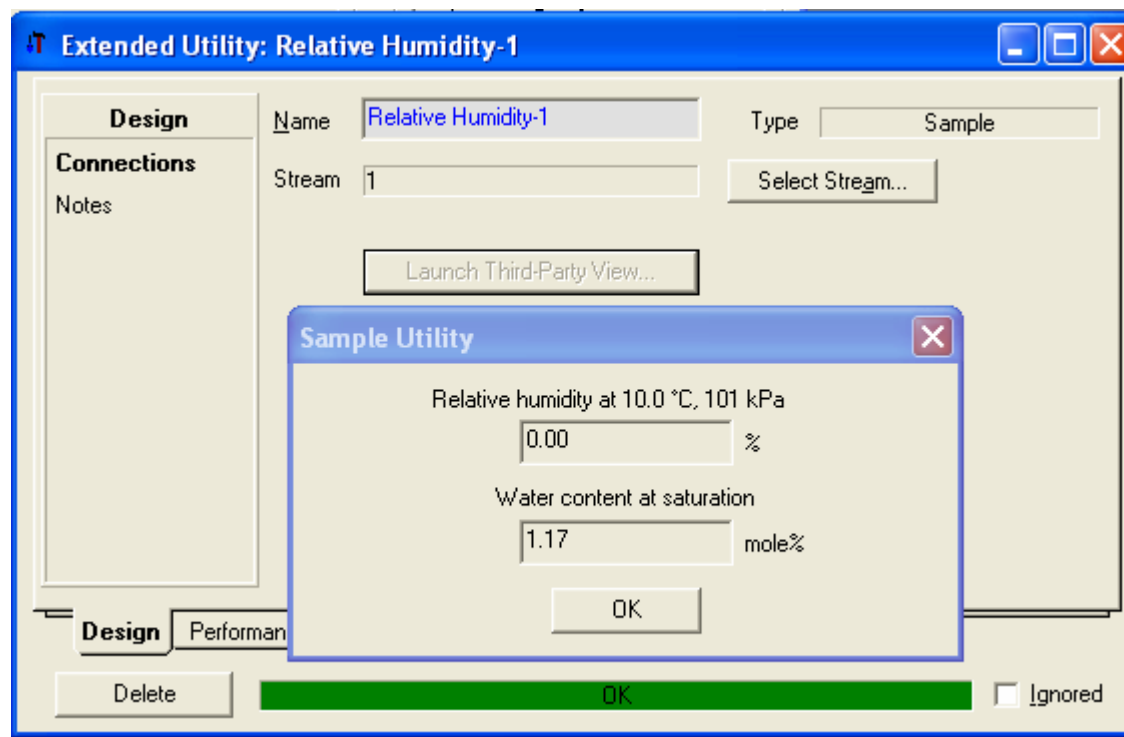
Extended Utility: Relative Humidity-1

Design
Connections
Notes

Name Relative Humidity-1
Type Sample
Stream 1
Select Stream...
Launch Third-Party View...

Sample Utility

Relative humidity at 10.0 °C, 101 kPa
0.00 %
Water content at saturation
1.17 mole%
OK

Design Performan

Delete
OK
Ignored